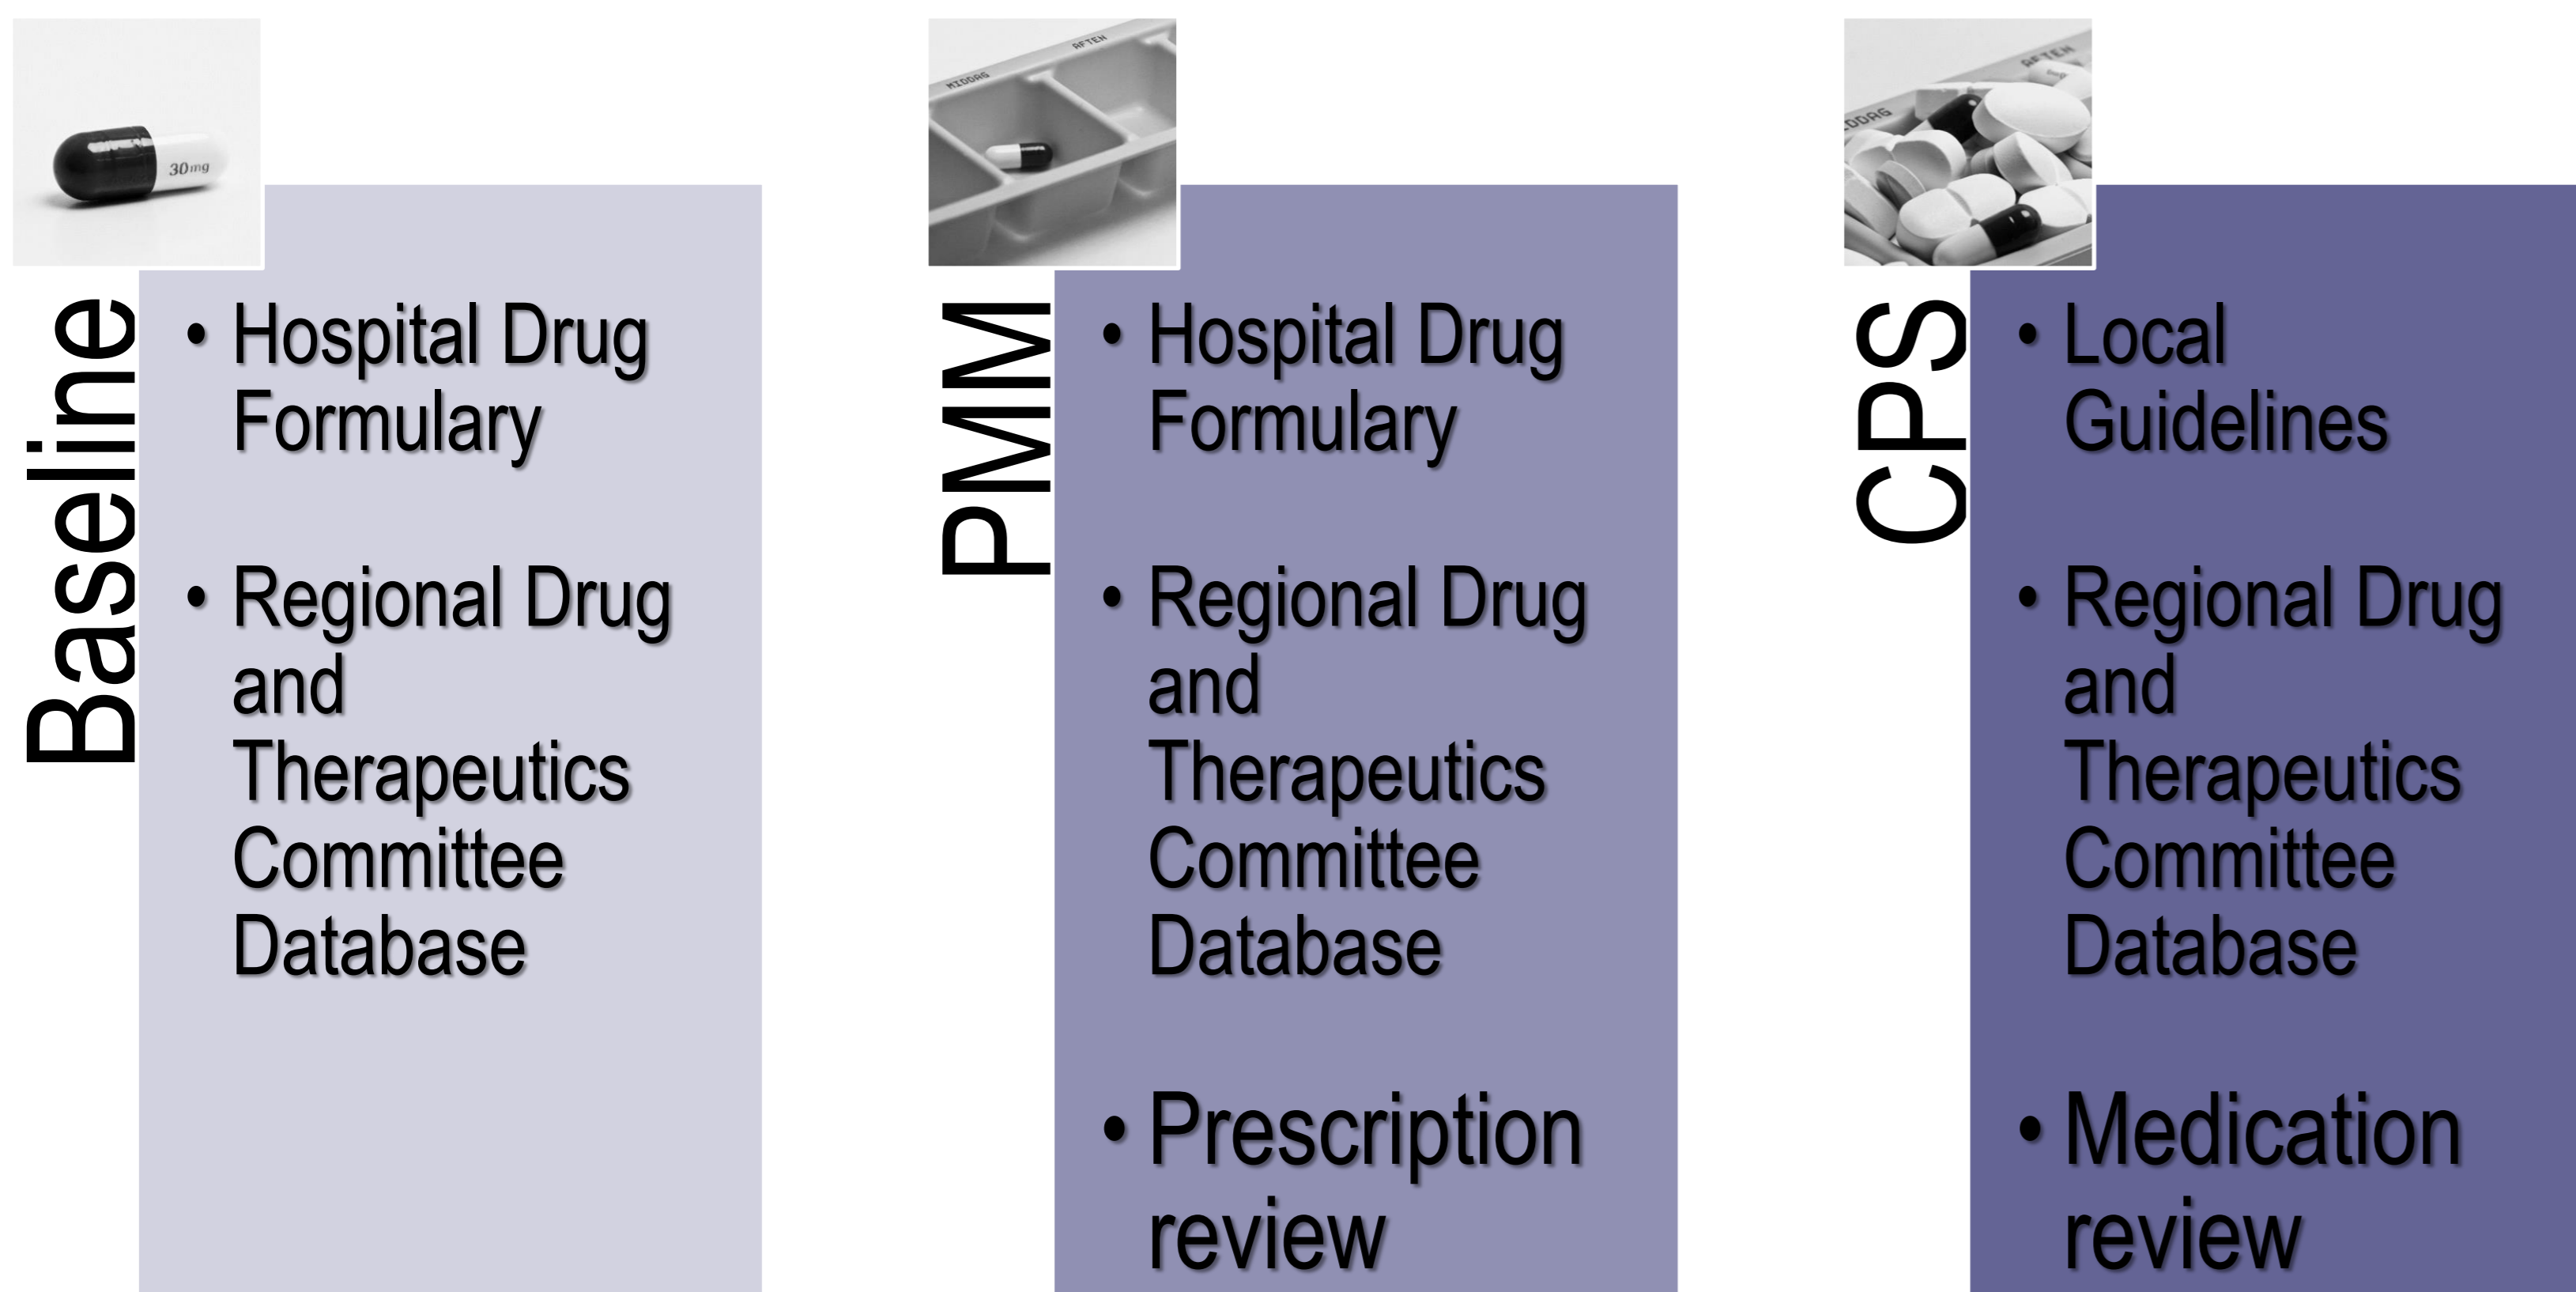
30mg

Baseline

• Hospital Drug Formulary

• Regional Drug and Therapeutics Committee Database

MIDDAG AFTEN

PMM

• Hospital Drug Formulary

• Regional Drug and Therapeutics Committee Database

• Prescription review

IDDAG AFTEN

CPS

• Local Guidelines

• Regional Drug and Therapeutics Committee Database

• Medication review